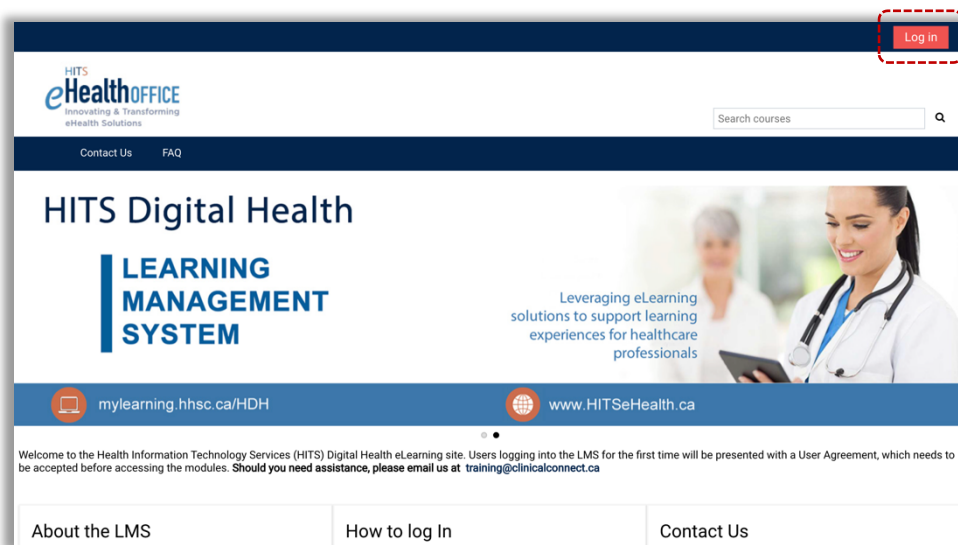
Log in

HITS eHealth OFFICE
Innovating & Transforming eHealth Solutions

Search courses

Contact Us FAQ

HITS Digital Health

LEARNING MANAGEMENT SYSTEM

Leveraging eLearning solutions to support learning experiences for healthcare professionals

mylearning.hhsc.ca/HDH

www.HITSeHealth.ca

Welcome to the Health Information Technology Services (HITS) Digital Health eLearning site. Users logging into the LMS for the first time will be presented with a User Agreement, which needs to be accepted before accessing the modules. **Should you need assistance, please email us at** training@clinicalconnect.ca

About the LMS

How to log In

Contact Us